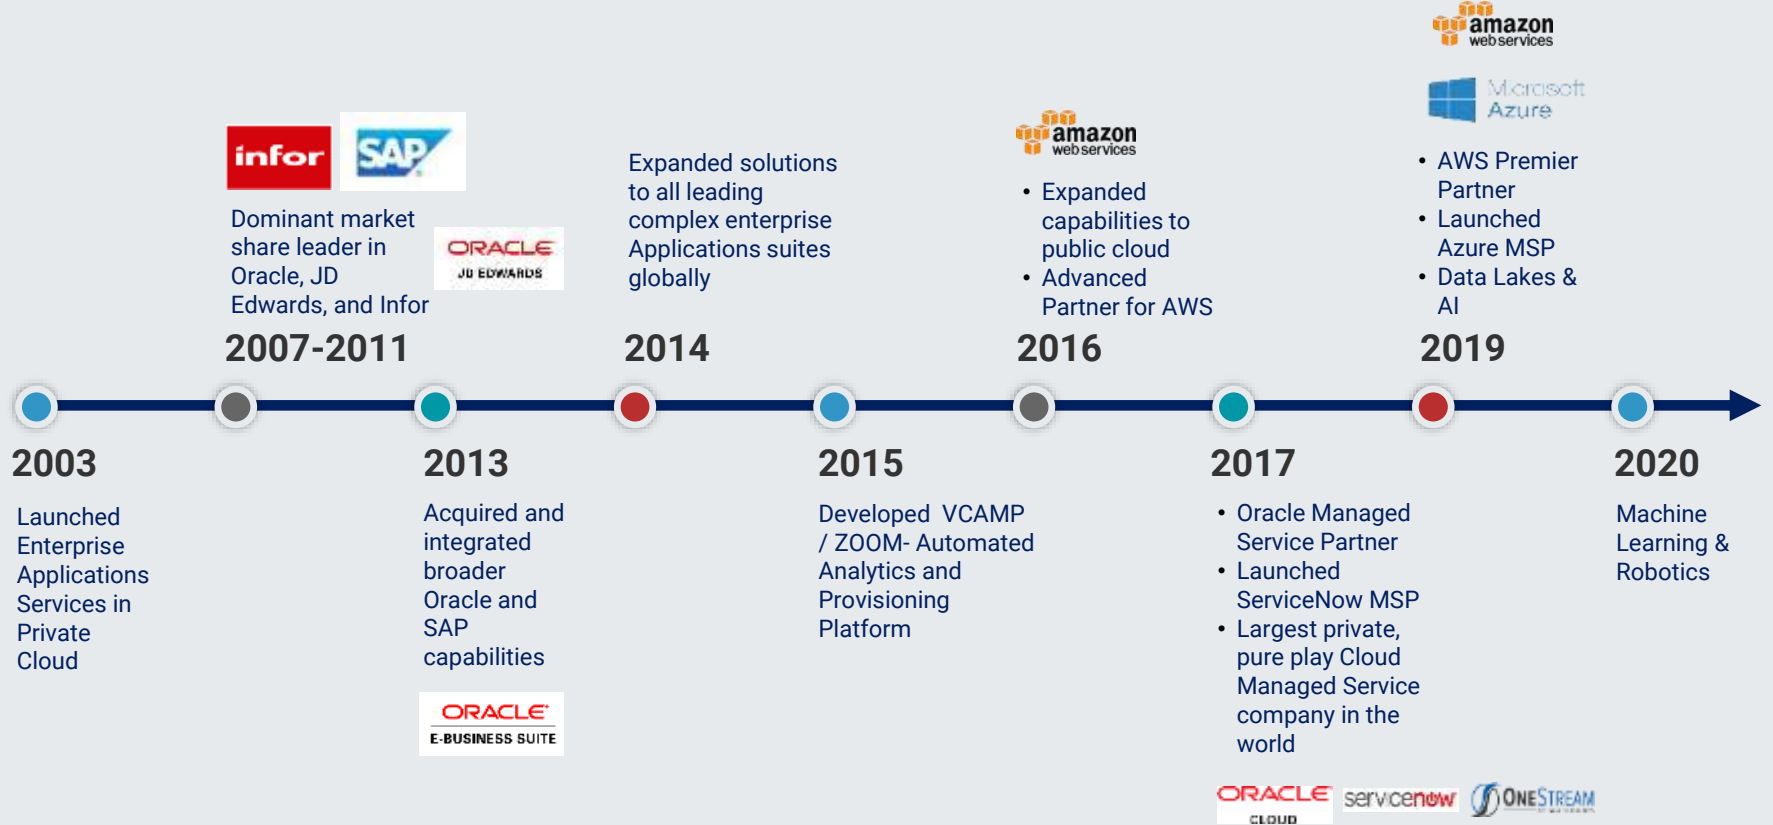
infor SAP

Dominant market share leader in Oracle, JD Edwards, and Infor

ORACLE JD EDWARDS

2007-2011

Expanded solutions to all leading complex enterprise Applications suites globally

2014

amazon web services

• Expanded capabilities to public cloud
• Advanced Partner for AWS

2016

amazon web services

Microsoft Azure

• AWS Premier Partner
• Launched Azure MSP
• Data Lakes & AI

2019

2003

Launched Enterprise Applications Services in Private Cloud

2013

Acquired and integrated broader Oracle and SAP capabilities

ORACLE E-BUSINESS SUITE

2015

Developed VCAMP / ZOOM- Automated Analytics and Provisioning Platform

2017

• Oracle Managed Service Partner
• Launched ServiceNow MSP
• Largest private, pure play Cloud Managed Service company in the world

ORACLE CLOUD servicenow ONESTREAM

2020

Machine Learning & Robotics